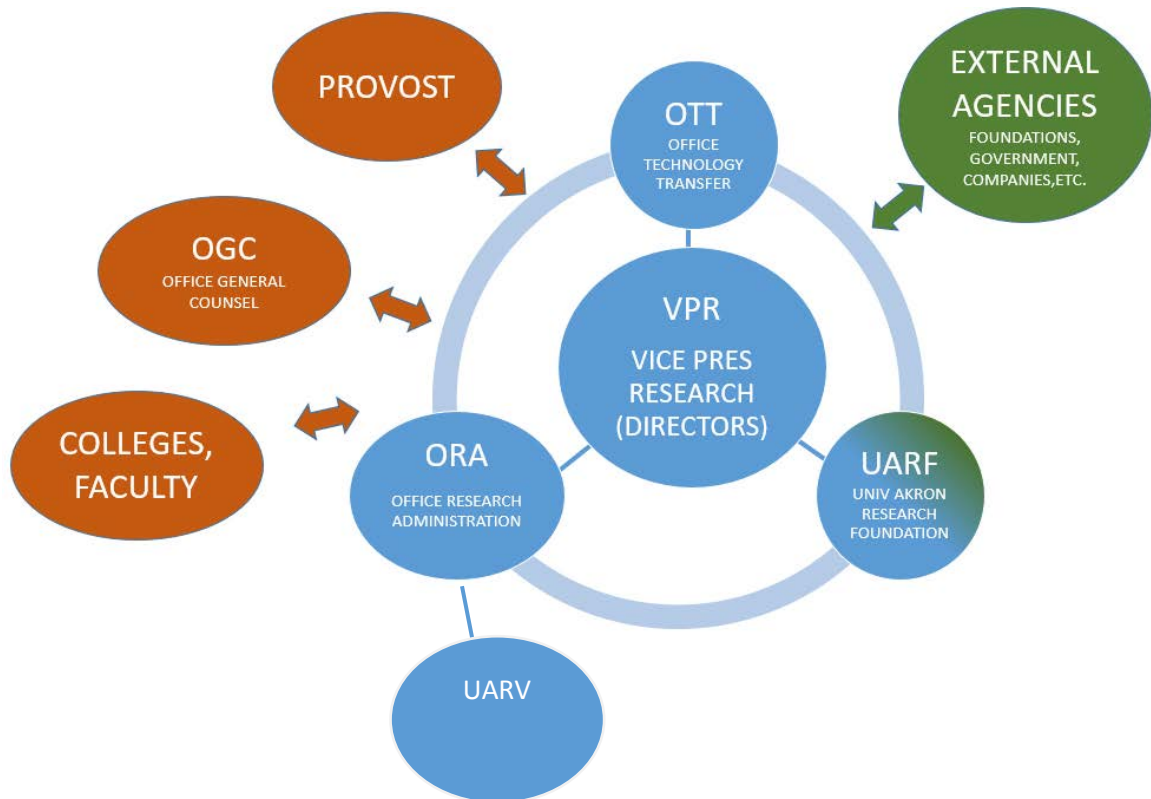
PROVOST

OTT
OFFICE TECHNOLOGY TRANSFER

EXTERNAL AGENCIES
FOUNDATIONS, GOVERNMENT, COMPANIES,ETC.

OGC
OFFICE GENERAL COUNSEL

VPR
VICE PRES RESEARCH (DIRECTORS)

COLLEGES, FACULTY

ORA
OFFICE RESEARCH ADMINISTRATION

UARF
UNIV AKRON RESEARCH FOUNDATION

UARV